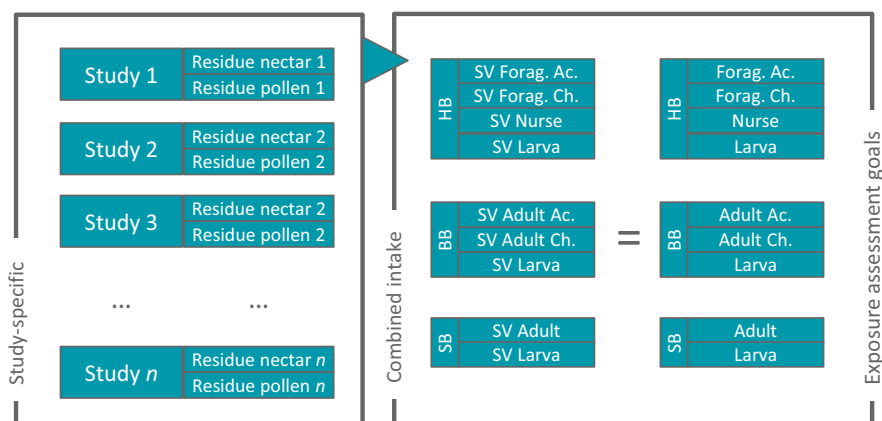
Study 1
Residue nectar 1
Residue pollen 1

Study 2
Residue nectar 2
Residue pollen 2

Study 3
Residue nectar 2
Residue pollen 2

... ...

Study $n$
Residue nectar $n$
Residue pollen $n$

Study-specific

HB
SV Forag. Ac.
SV Forag. Ch.
SV Nurse
SV Larva

BB
SV Adult Ac.
SV Adult Ch.
SV Larva

SB
SV Adult
SV Larva

Combined intake

=

HB
Forag. Ac.
Forag. Ch.
Nurse
Larva

BB
Adult Ac.
Adult Ch.
Larva

SB
Adult
Larva

Exposure assessment goals